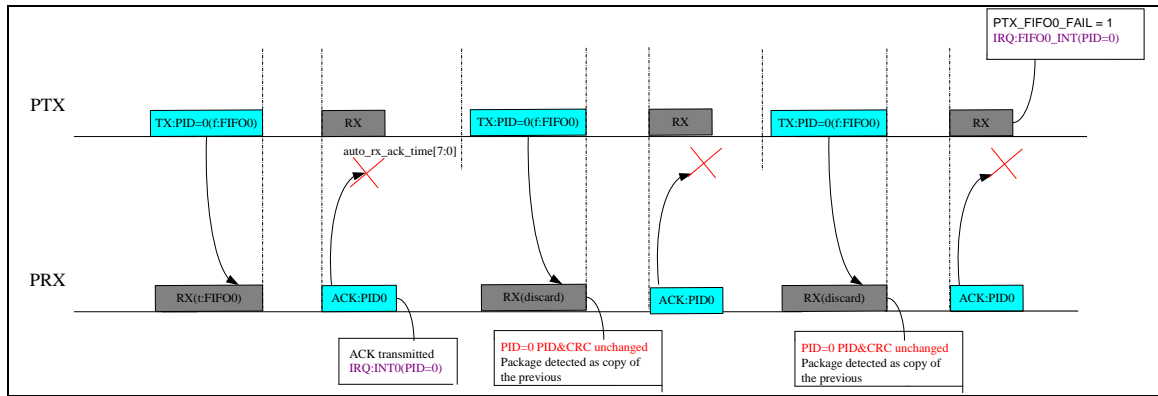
PTX_FIFO0_FAIL = 1
IRQ:FIFO0_INT(PID=0)

PTX

TX:PID=0(f:FIFO0)

RX

TX:PID=0(f:FIFO0)

RX

TX:PID=0(f:FIFO0)

RX

auto_rx_ack_time[7:0]

PRX

RX(t:FIFO0)

ACK:PID0

RX(discard)

ACK:PID0

RX(discard)

ACK:PID0

ACK transmitted
IRQ:INT0(PID=0)

PID=0 PID&CRC unchanged
Package detected as copy of the previous

PID=0 PID&CRC unchanged
Package detected as copy of the previous